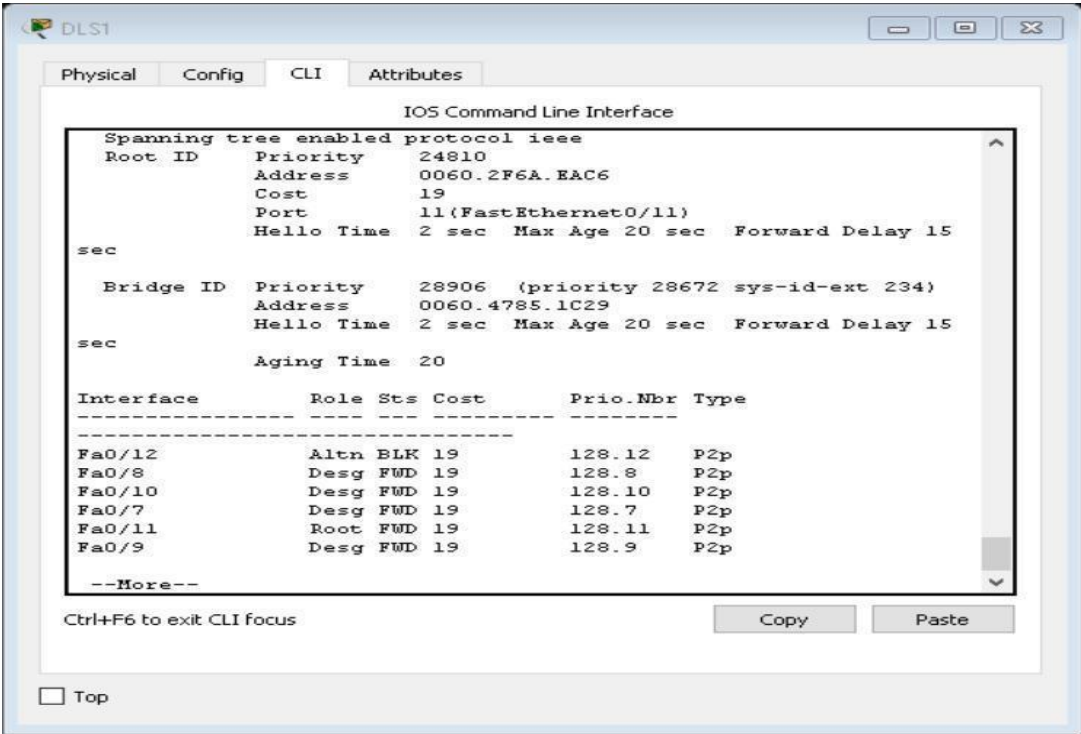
DLS1

Physical Config CLI Attributes

IOS Command Line Interface

Spanning tree enabled protocol ieee
Root ID Priority 24810
Address 0060.2F6A.EAC6
Cost 19
Port 11(FastEthernet0/11)
Hello Time 2 sec Max Age 20 sec Forward Delay 15 sec

Bridge ID Priority 28906 (priority 28672 sys-id-ext 234)
Address 0060.4785.1C29
Hello Time 2 sec Max Age 20 sec Forward Delay 15 sec
Aging Time 20

| Interface | Role | Sts | Cost | Prio.Nbr | Type |
|---|---|---|---|---|---|
| Fa0/12 | Altn | BLK | 19 | 128.12 | P2p |
| Fa0/8 | Desg | FWD | 19 | 128.8 | P2p |
| Fa0/10 | Desg | FWD | 19 | 128.10 | P2p |
| Fa0/7 | Desg | FWD | 19 | 128.7 | P2p |
| Fa0/11 | Root | FWD | 19 | 128.11 | P2p |
| Fa0/9 | Desg | FWD | 19 | 128.9 | P2p |

--More--

Ctrl+F6 to exit CLI focus

Copy Paste

Top